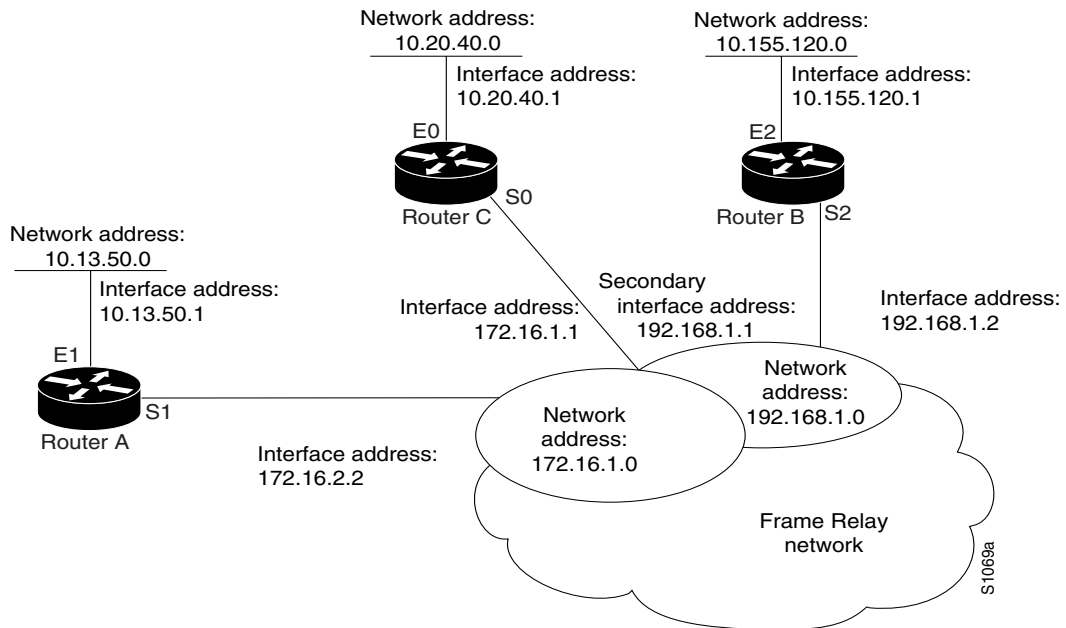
Network address:
10.20.40.0
Interface address:
10.20.40.1
E0
S0
Router C

Network address:
10.155.120.0
Interface address:
10.155.120.1
E2
Router B
S2

Network address:
10.13.50.0
Interface address:
10.13.50.1
E1
S1
Router A

Interface address:
172.16.1.1

Secondary
interface address:
192.168.1.1

Interface address:
192.168.1.2

Network
address:
192.168.1.0

Network
address:
172.16.1.0

Interface address:
172.16.2.2

Frame Relay
network

S1069a